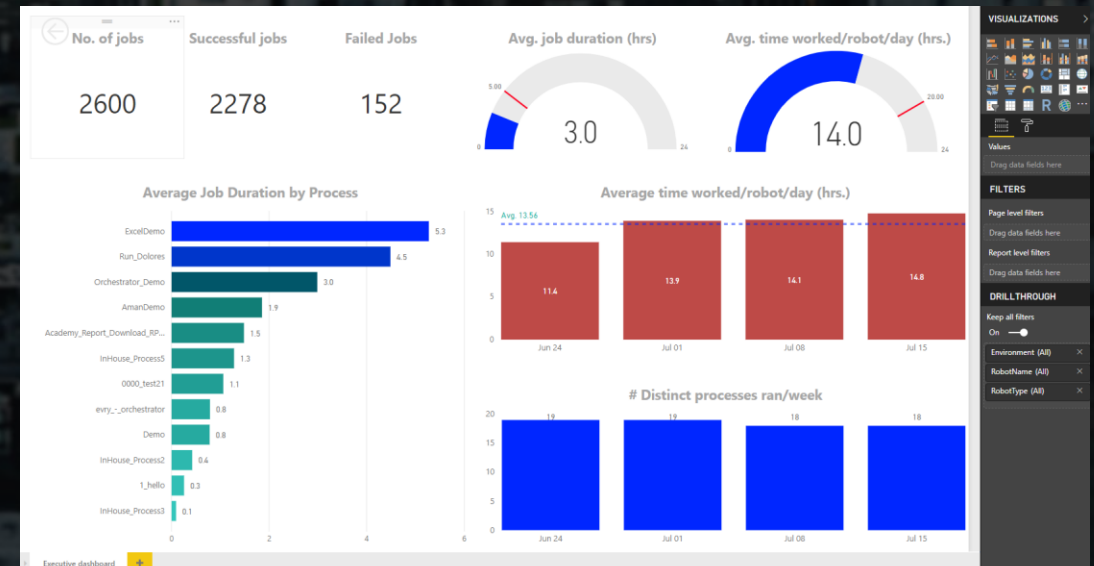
No. of jobs
2600

Successful jobs
2278

Failed Jobs
152

Avg. job duration (hrs)
5.00
0
3.0
24

Avg. time worked/robot/day (hrs.)
20.00
0
14.0
24

Average Job Duration by Process

| Process | Value |
|---|---|
| ExcelDemo | 5.3 |
| Run_Dolores | 4.5 |
| Orchestrator_Demo | 3.0 |
| AmanDemo | 1.9 |
| Academy_Report_Download_RP... | 1.5 |
| InHouse_Process5 | 1.3 |
| 0000_test21 | 1.1 |
| evry_-_orchestrator | 0.8 |
| Demo | 0.8 |
| InHouse_Process2 | 0.4 |
| 1_hello | 0.3 |
| InHouse_Process3 | 0.1 |

0 2 4 6

Average time worked/robot/day (hrs.)
Avg. 13.56
15 10 5 0

| Week | Value |
|---|---|
| Jun 24 | 11.4 |
| Jul 01 | 13.9 |
| Jul 08 | 14.1 |
| Jul 15 | 14.8 |

# Distinct processes ran/week
20 15 10 5 0

| Week | Value |
|---|---|
| Jun 24 | 19 |
| Jul 01 | 19 |
| Jul 08 | 18 |
| Jul 15 | 18 |

Executive dashboard
+

VISUALIZATIONS
R
Values
Drag data fields here
FILTERS
Page level filters
Drag data fields here
Report level filters
Drag data fields here
DRILLTHROUGH
Keep all filters
On
Environment (All)
RobotName (All)
RobotType (All)